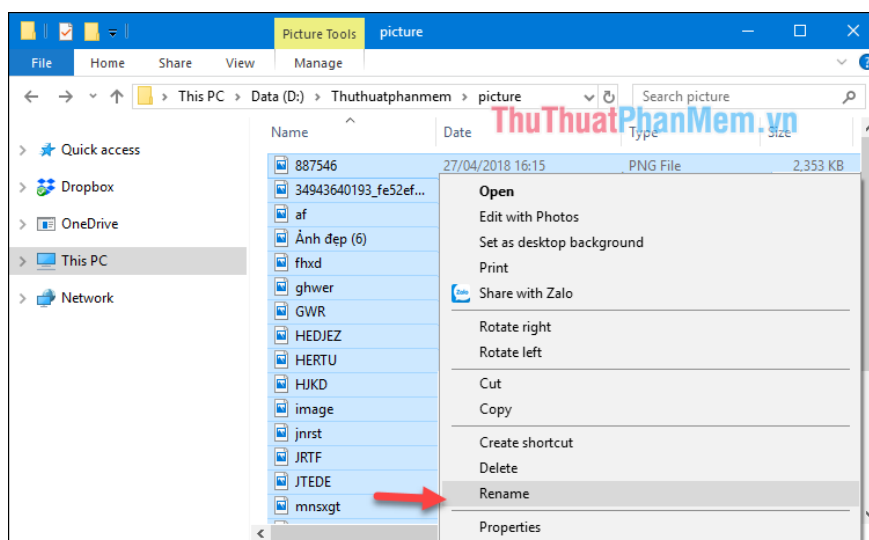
Picture Tools picture

File Home Share View Manage

This PC > Data (D:) > Thuthuatphanmem > picture

Search picture

ThuThuatPhanMem.vn

Quick access
Dropbox
OneDrive
This PC
Network

| Name | Date | Type | Size |
|---|---|---|---|
| 887546 | 27/04/2018 16:15 | PNG File | 2,353 KB |
| 34943640193_fe52ef... | | | |
| af | | | |
| Ảnh đẹp (6) | | | |
| fhxd | | | |
| ghwer | | | |
| GWR | | | |
| HEDJEZ | | | |
| HERTU | | | |
| HJKD | | | |
| image | | | |
| jnrst | | | |
| JRTF | | | |
| JTEDE | | | |
| mnsxgt | | | |

Open
Edit with Photos
Set as desktop background
Print
Zalo Share with Zalo
Rotate right
Rotate left
Cut
Copy
Create shortcut
Delete
Rename
Properties